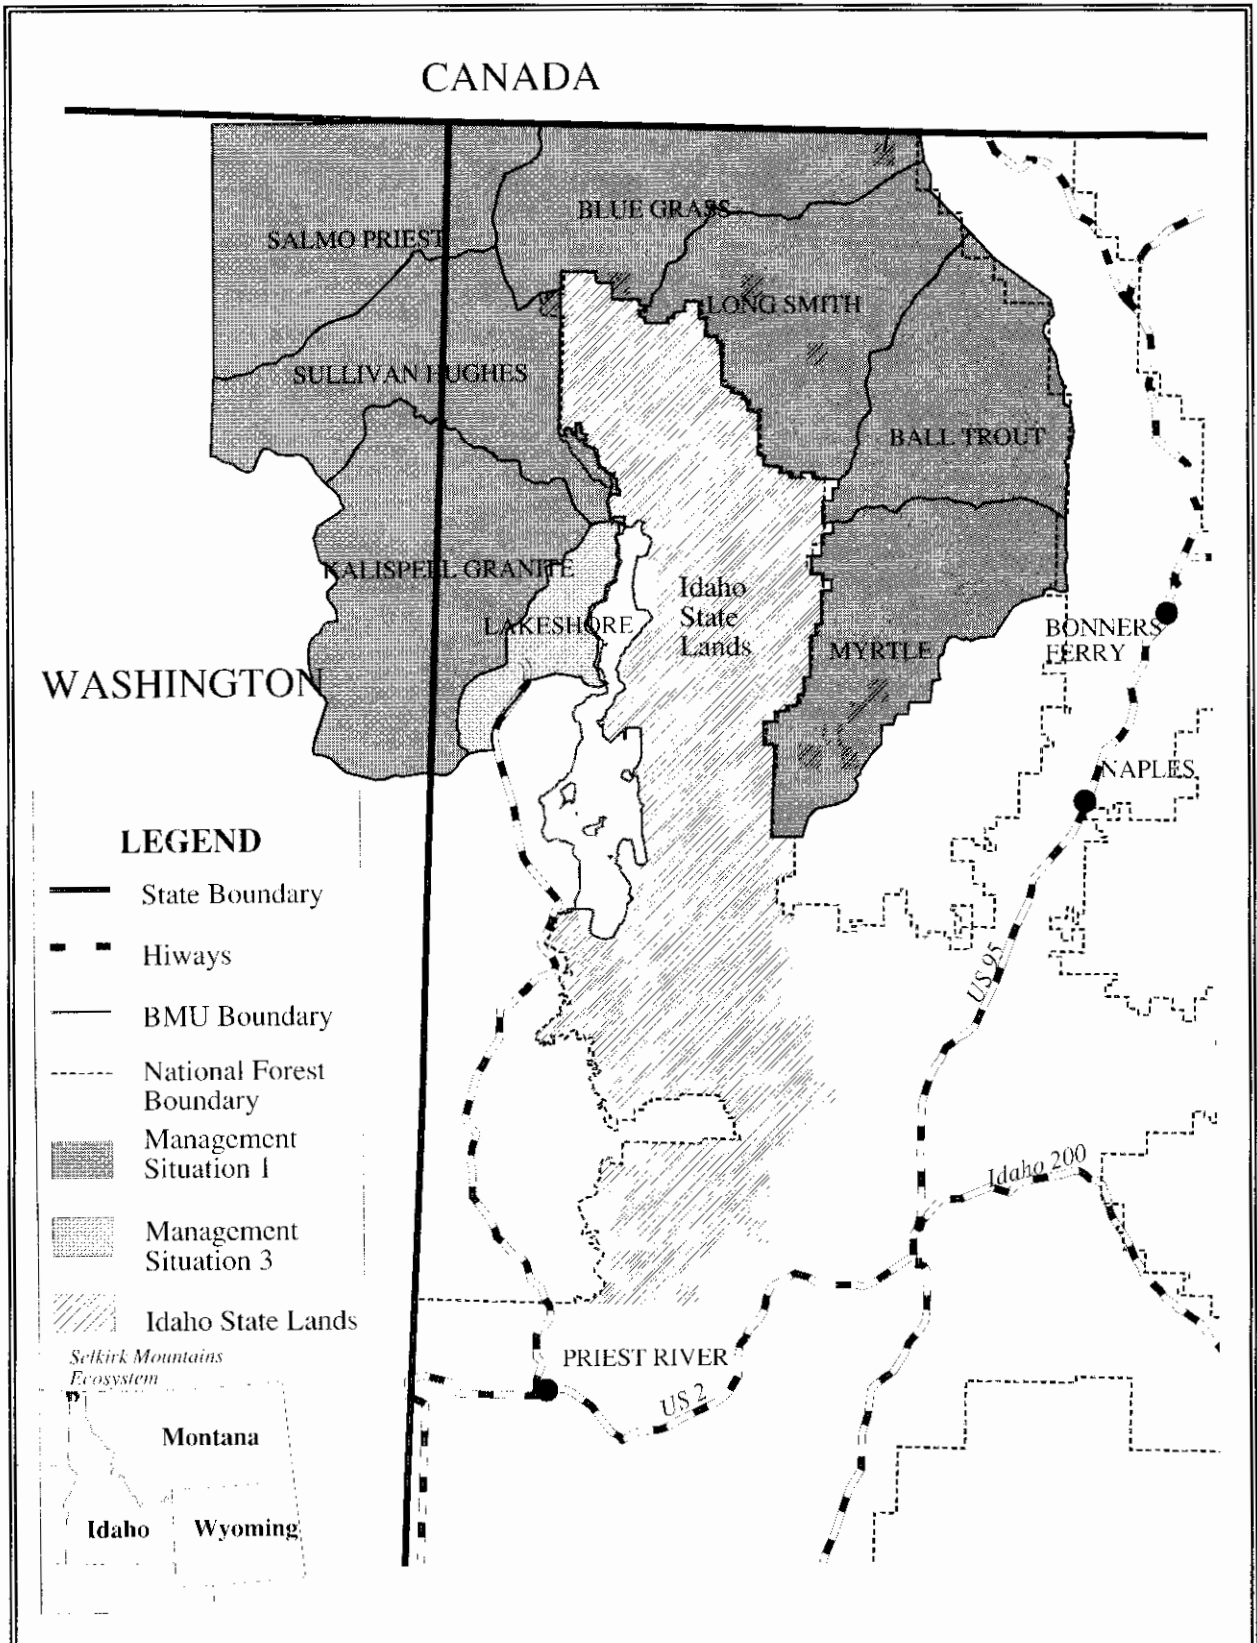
CANADA

BLUE GRASS

SALMO PRIEST

LONG SMITH

SULLIVAN HUGHES

BALL TROUT

KALISPELL GRANITE

LAKESHORE

Idaho State Lands

MYRTLE

BONNERS FERRY

WASHINGTON

NAPLES

LEGEND

State Boundary

Hiways

BMU Boundary

National Forest Boundary

Management Situation 1

Management Situation 3

Idaho State Lands

US 95

Idaho 200

Selkirk Mountains Ecosystem

Montana

Idaho

Wyoming

PRIEST RIVER

US 2